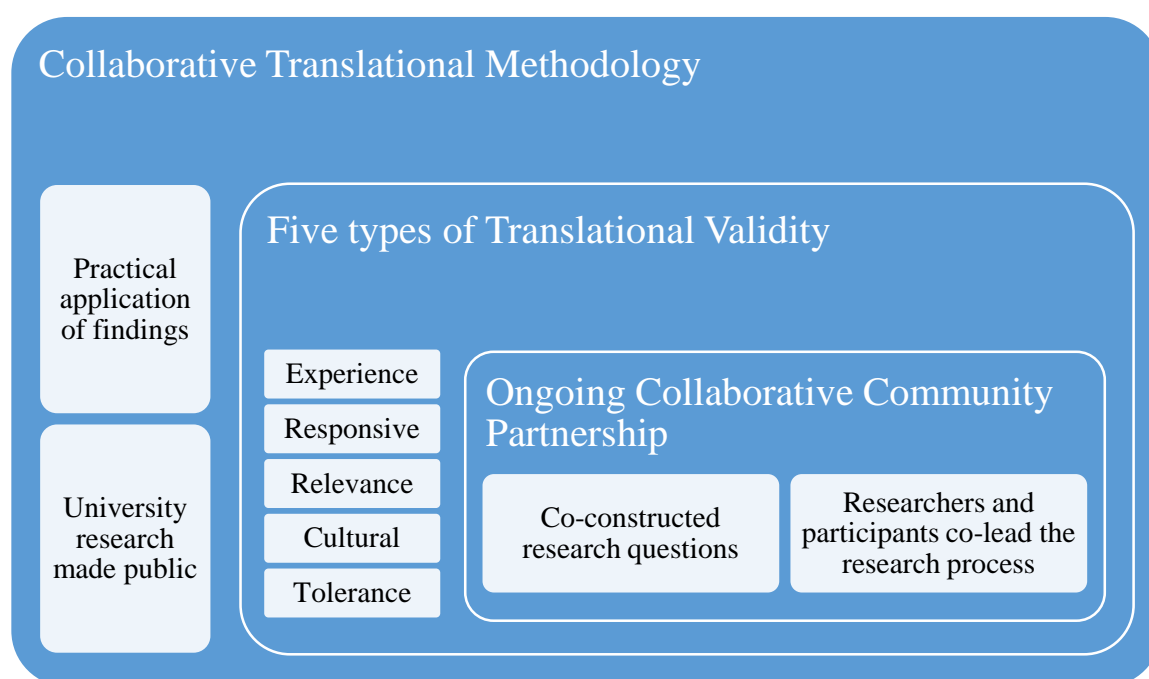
Collaborative Translational Methodology

Practical application of findings

University research made public

Five types of Translational Validity

Experience

Responsive

Relevance

Cultural

Tolerance

Ongoing Collaborative Community Partnership

Co-constructed research questions

Researchers and participants co-lead the research process